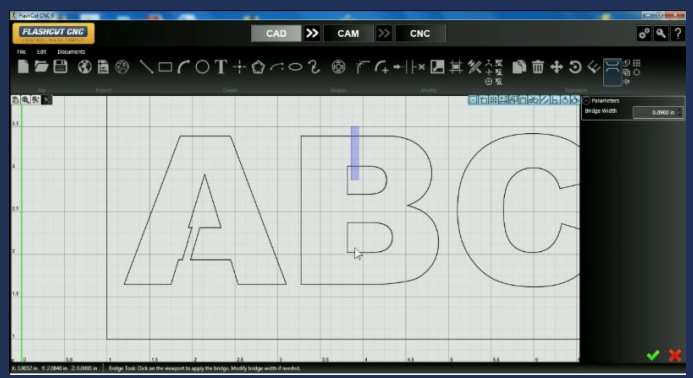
FlashCut CNC 6

FLASHCUT CNC

CAD

CAM

CNC

File Edit Documents

Parameters

Bridge Width

0.0900 in

X: 3.9032 in Y: 2.2840 in Z: 0.0000 in

Bridge Tool: Click on the viewport to apply the bridge. Modify bridge width if needed.